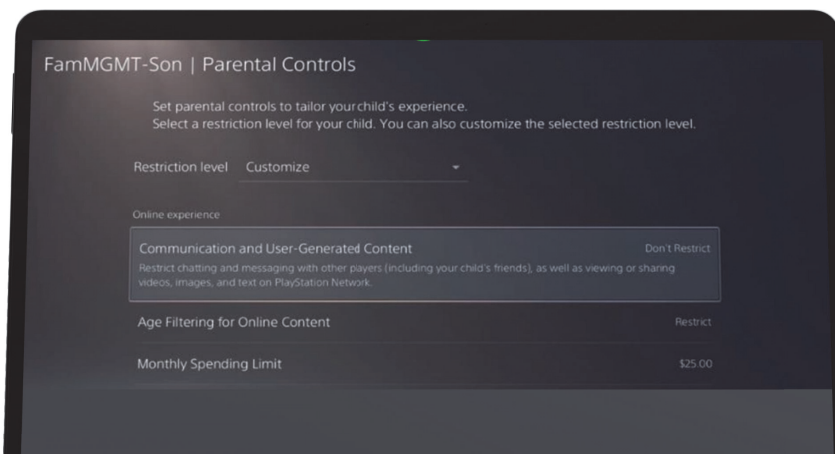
FamMGMT-Son | Parental Controls

Set parental controls to tailor your child's experience.
Select a restriction level for your child. You can also customize the selected restriction level.

Restriction level Customize

Online experience

Communication and User-Generated Content Don't Restrict
Restrict chatting and messaging with other payers (including your child's friends), as well as viewing or sharing videos, images, and text on PlayStation Network.

Age Filtering for Online Content Restrict

Monthly Spending Limit $25.00